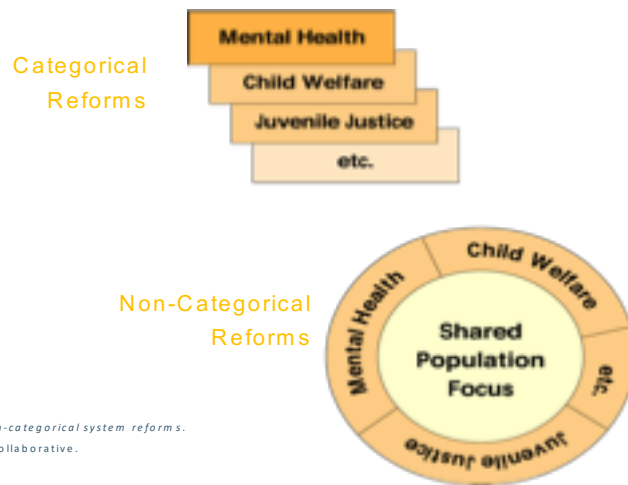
Categorical Reforms

Mental Health

Child Welfare

Juvenile Justice

etc.

Non-Categorical Reforms

Mental Health

Child Welfare

etc.

Juvenile Justice

Shared Population Focus

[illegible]n-categorical system reforms.

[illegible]ollaborative.